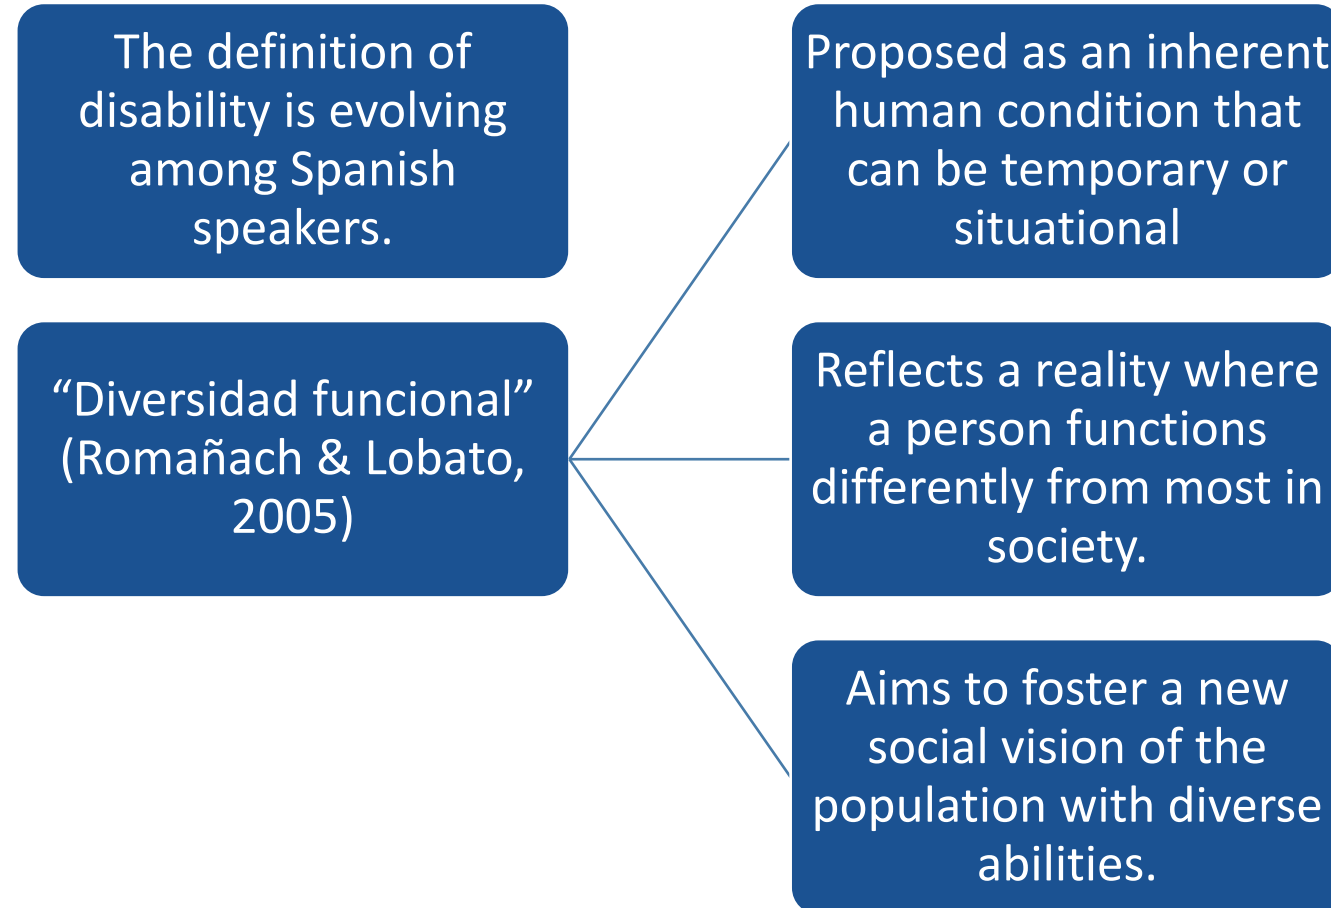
The definition of disability is evolving among Spanish speakers.

“Diversidad funcional” (Romañach & Lobato, 2005)

Proposed as an inherent human condition that can be temporary or situational

Reflects a reality where a person functions differently from most in society.

Aims to foster a new social vision of the population with diverse abilities.